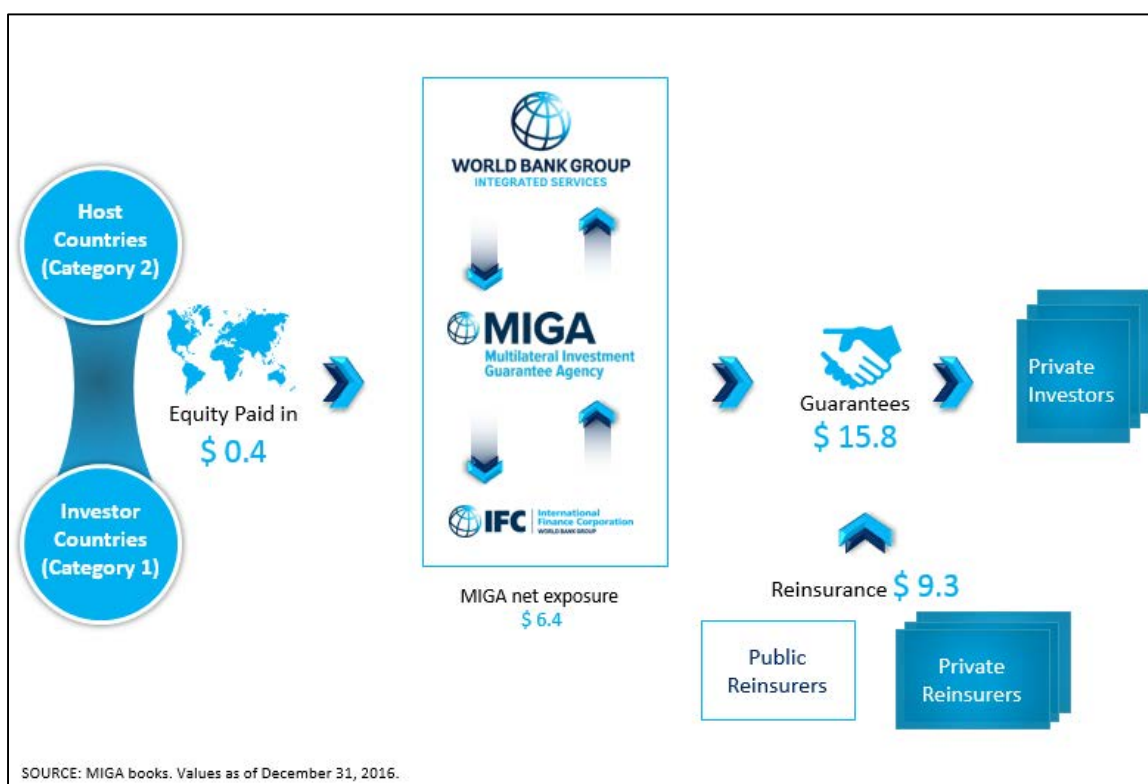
Host Countries (Category 2)

Investor Countries (Category 1)

Equity Paid in
$ 0.4

WORLD BANK GROUP
INTEGRATED SERVICES

MIGA
Multilateral Investment Guarantee Agency

IFC International Finance Corporation WORLD BANK GROUP

MIGA net exposure
$ 6.4

Guarantees
$ 15.8

Private Investors

Reinsurance $ 9.3

Public Reinsurers

Private Reinsurers

SOURCE: MIGA books. Values as of December 31, 2016.